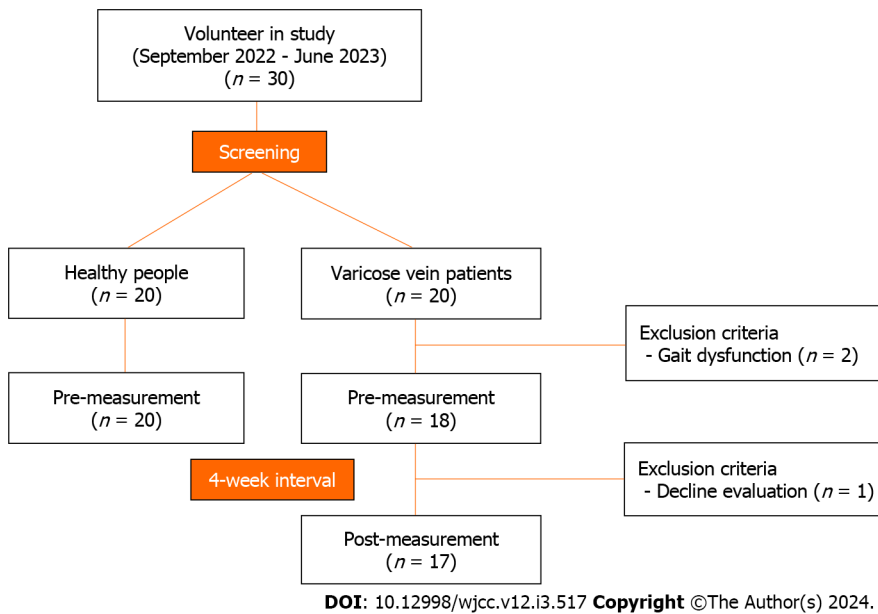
Volunteer in study
(September 2022 - June 2023)
($n$ = 30)

Screening

Healthy people
($n$ = 20)

Varicose vein patients
($n$ = 20)

Exclusion criteria
- Gait dysfunction ($n$ = 2)

Pre-measurement
($n$ = 20)

Pre-measurement
($n$ = 18)

4-week interval

Exclusion criteria
- Decline evaluation ($n$ = 1)

Post-measurement
($n$ = 17)

DOI: 10.12998/wjcc.v12.i3.517 Copyright ©The Author(s) 2024.